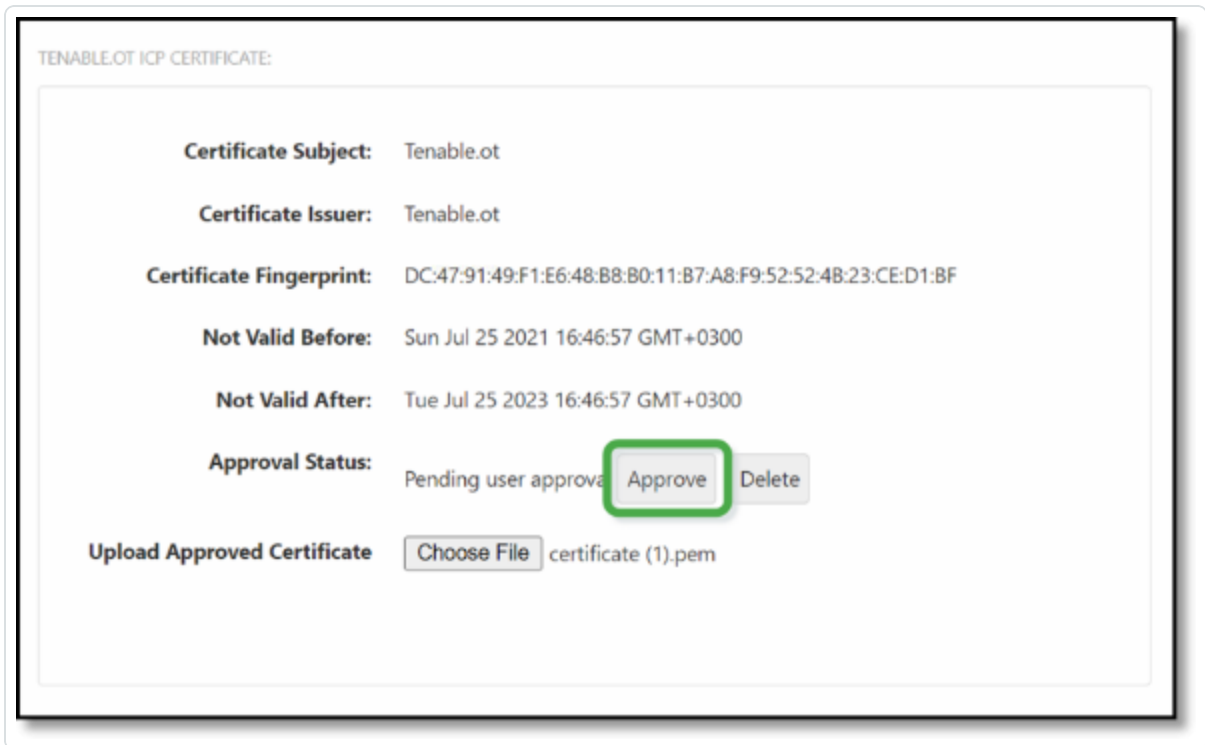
TENABLE.OT ICP CERTIFICATE:

Certificate Subject: Tenable.ot

Certificate Issuer: Tenable.ot

Certificate Fingerprint: DC:47:91:49:F1:E6:48:B8:B0:11:B7:A8:F9:52:52:4B:23:CE:D1:BF

Not Valid Before: Sun Jul 25 2021 16:46:57 GMT+0300

Not Valid After: Tue Jul 25 2023 16:46:57 GMT+0300

Approval Status: Pending user approva Approve Delete

Upload Approved Certificate Choose File certificate (1).pem